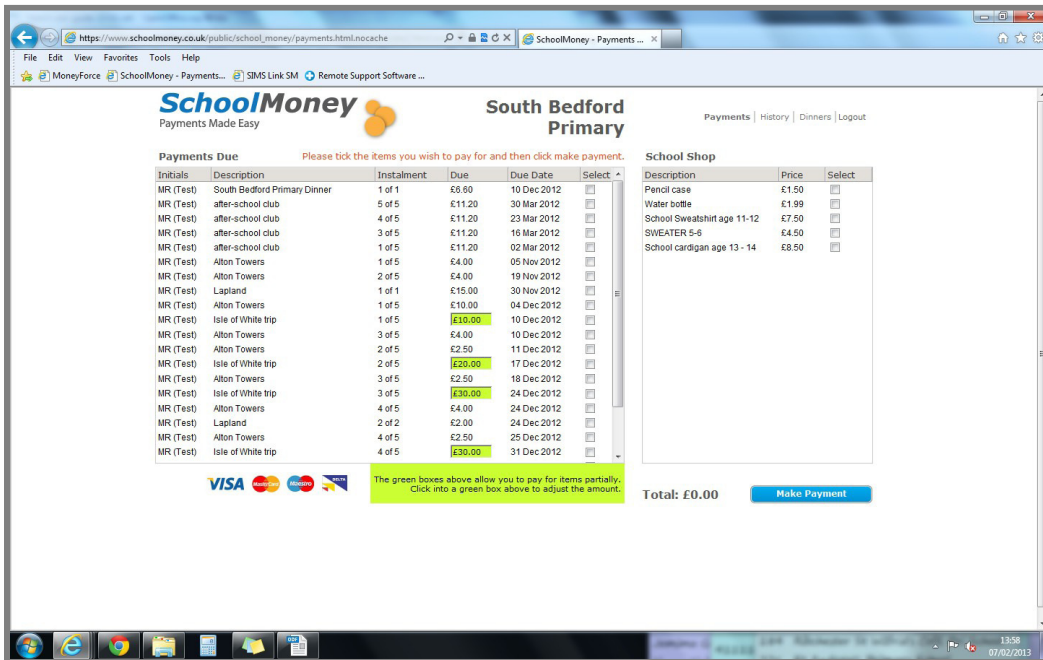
https://www.schoolmoney.co.uk/public/school_money/payments.html.nocache

SchoolMoney - Payments ...

File Edit View Favorites Tools Help

MoneyForce SchoolMoney - Payments... SIMS Link SM Remote Support Software ...

SchoolMoney
Payments Made Easy

South Bedford Primary

Payments | History | Dinners | Logout

Payments Due

Please tick the items you wish to pay for and then click make payment.

| Initials | Description | Instalment | Due | Due Date | Select |
|---|---|---|---|---|---|
| MR (Test) | South Bedford Primary Dinner | 1 of 1 | £6.60 | 10 Dec 2012 | |
| MR (Test) | after-school club | 5 of 5 | £11.20 | 30 Mar 2012 | |
| MR (Test) | after-school club | 4 of 5 | £11.20 | 23 Mar 2012 | |
| MR (Test) | after-school club | 3 of 5 | £11.20 | 16 Mar 2012 | |
| MR (Test) | after-school club | 1 of 5 | £11.20 | 02 Mar 2012 | |
| MR (Test) | Alton Towers | 1 of 5 | £4.00 | 05 Nov 2012 | |
| MR (Test) | Alton Towers | 2 of 5 | £4.00 | 19 Nov 2012 | |
| MR (Test) | Lapland | 1 of 1 | £15.00 | 30 Nov 2012 | |
| MR (Test) | Alton Towers | 1 of 5 | £10.00 | 04 Dec 2012 | |
| MR (Test) | Isle of White trip | 1 of 5 | £10.00 | 10 Dec 2012 | |
| MR (Test) | Alton Towers | 3 of 5 | £4.00 | 10 Dec 2012 | |
| MR (Test) | Alton Towers | 2 of 5 | £2.50 | 11 Dec 2012 | |
| MR (Test) | Isle of White trip | 2 of 5 | £20.00 | 17 Dec 2012 | |
| MR (Test) | Alton Towers | 3 of 5 | £2.50 | 18 Dec 2012 | |
| MR (Test) | Isle of White trip | 3 of 5 | £30.00 | 24 Dec 2012 | |
| MR (Test) | Alton Towers | 4 of 5 | £4.00 | 24 Dec 2012 | |
| MR (Test) | Lapland | 2 of 2 | £2.00 | 24 Dec 2012 | |
| MR (Test) | Alton Towers | 4 of 5 | £2.50 | 25 Dec 2012 | |
| MR (Test) | Isle of White trip | 4 of 5 | £30.00 | 31 Dec 2012 | |

VISA

The green boxes above allow you to pay for items partially. Click into a green box above to adjust the amount.

School Shop

| Description | Price | Select |
|---|---|---|
| Pencil case | £1.50 | |
| Water bottle | £1.99 | |
| School Sweatshirt age 11-12 | £7.50 | |
| SWEATER 5-6 | £4.50 | |
| School cardigan age 13 - 14 | £8.50 | |

Total: £0.00

Make Payment

13:58
07/02/2013